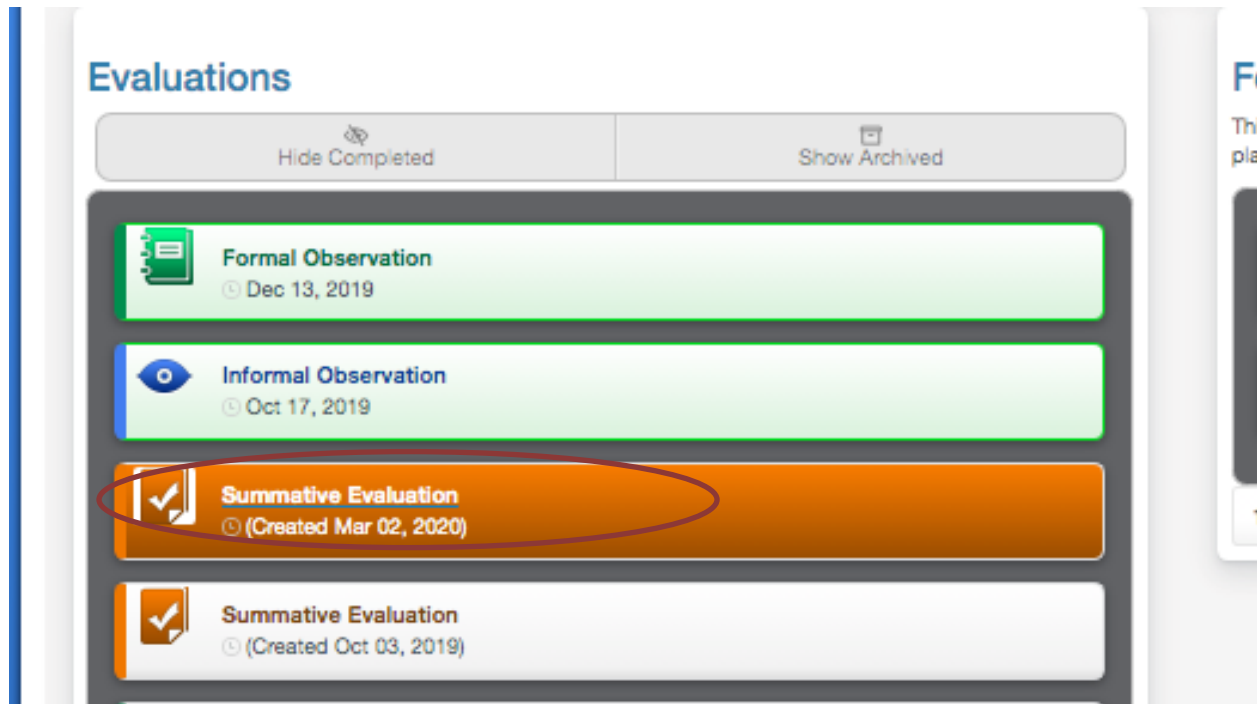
Evaluations

Hide Completed

Show Archived

Formal Observation
Dec 13, 2019

Informal Observation
Oct 17, 2019

Summative Evaluation
(Created Mar 02, 2020)

Summative Evaluation
(Created Oct 03, 2019)

F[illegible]

Thi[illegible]
pla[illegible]